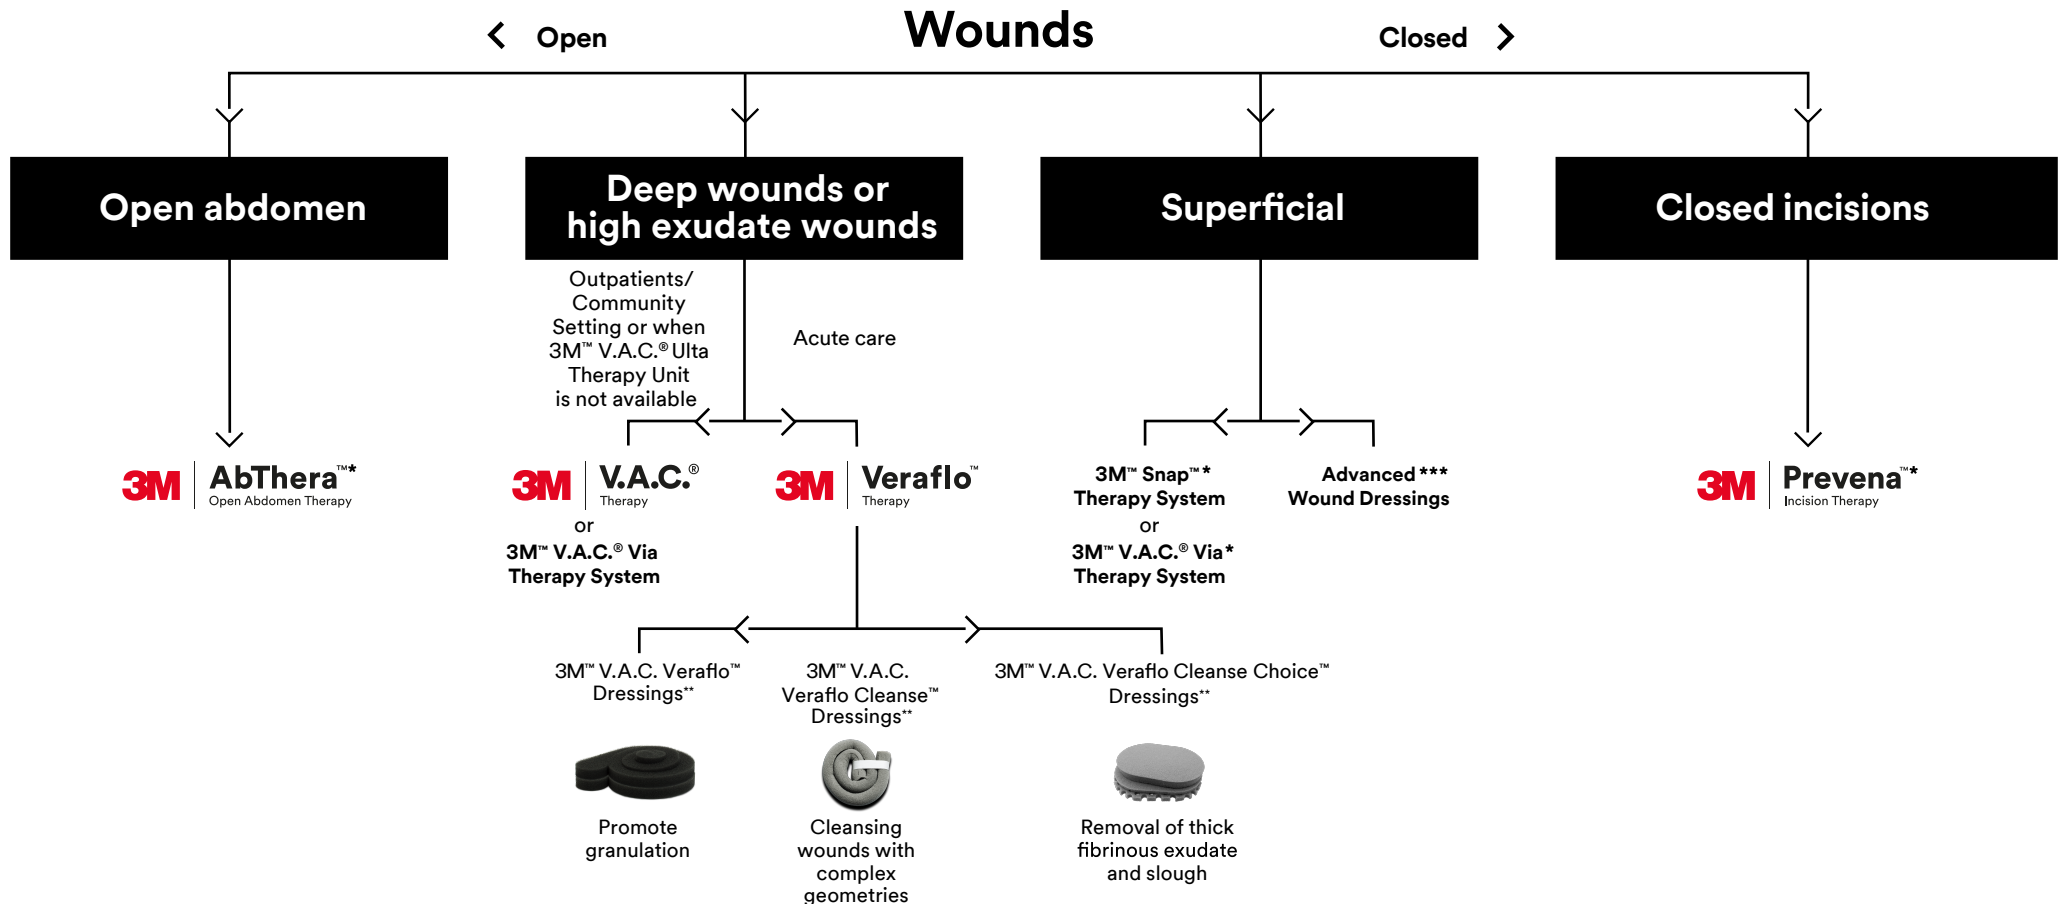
Open Wounds Closed

Open abdomen

Deep wounds or high exudate wounds

Superficial

Closed incisions

Outpatients/ Community Setting or when 3M™ V.A.C.® Ulta Therapy Unit is not available

Acute care

3M AbThera™* Open Abdomen Therapy

3M V.A.C.® Therapy

or

3M™ V.A.C.® Via Therapy System

3M Veraflo™ Therapy

3M™ Snap™* Therapy System

or

3M™ V.A.C.® Via* Therapy System

Advanced*** Wound Dressings

3M Prevena™* Incision Therapy

3M™ V.A.C. Veraflo™ Dressings**

3M™ V.A.C. Veraflo Cleanse™ Dressings**

3M™ V.A.C. Veraflo Cleanse Choice™ Dressings**

Promote granulation

Cleansing wounds with complex geometries

Removal of thick fibrinous exudate and slough